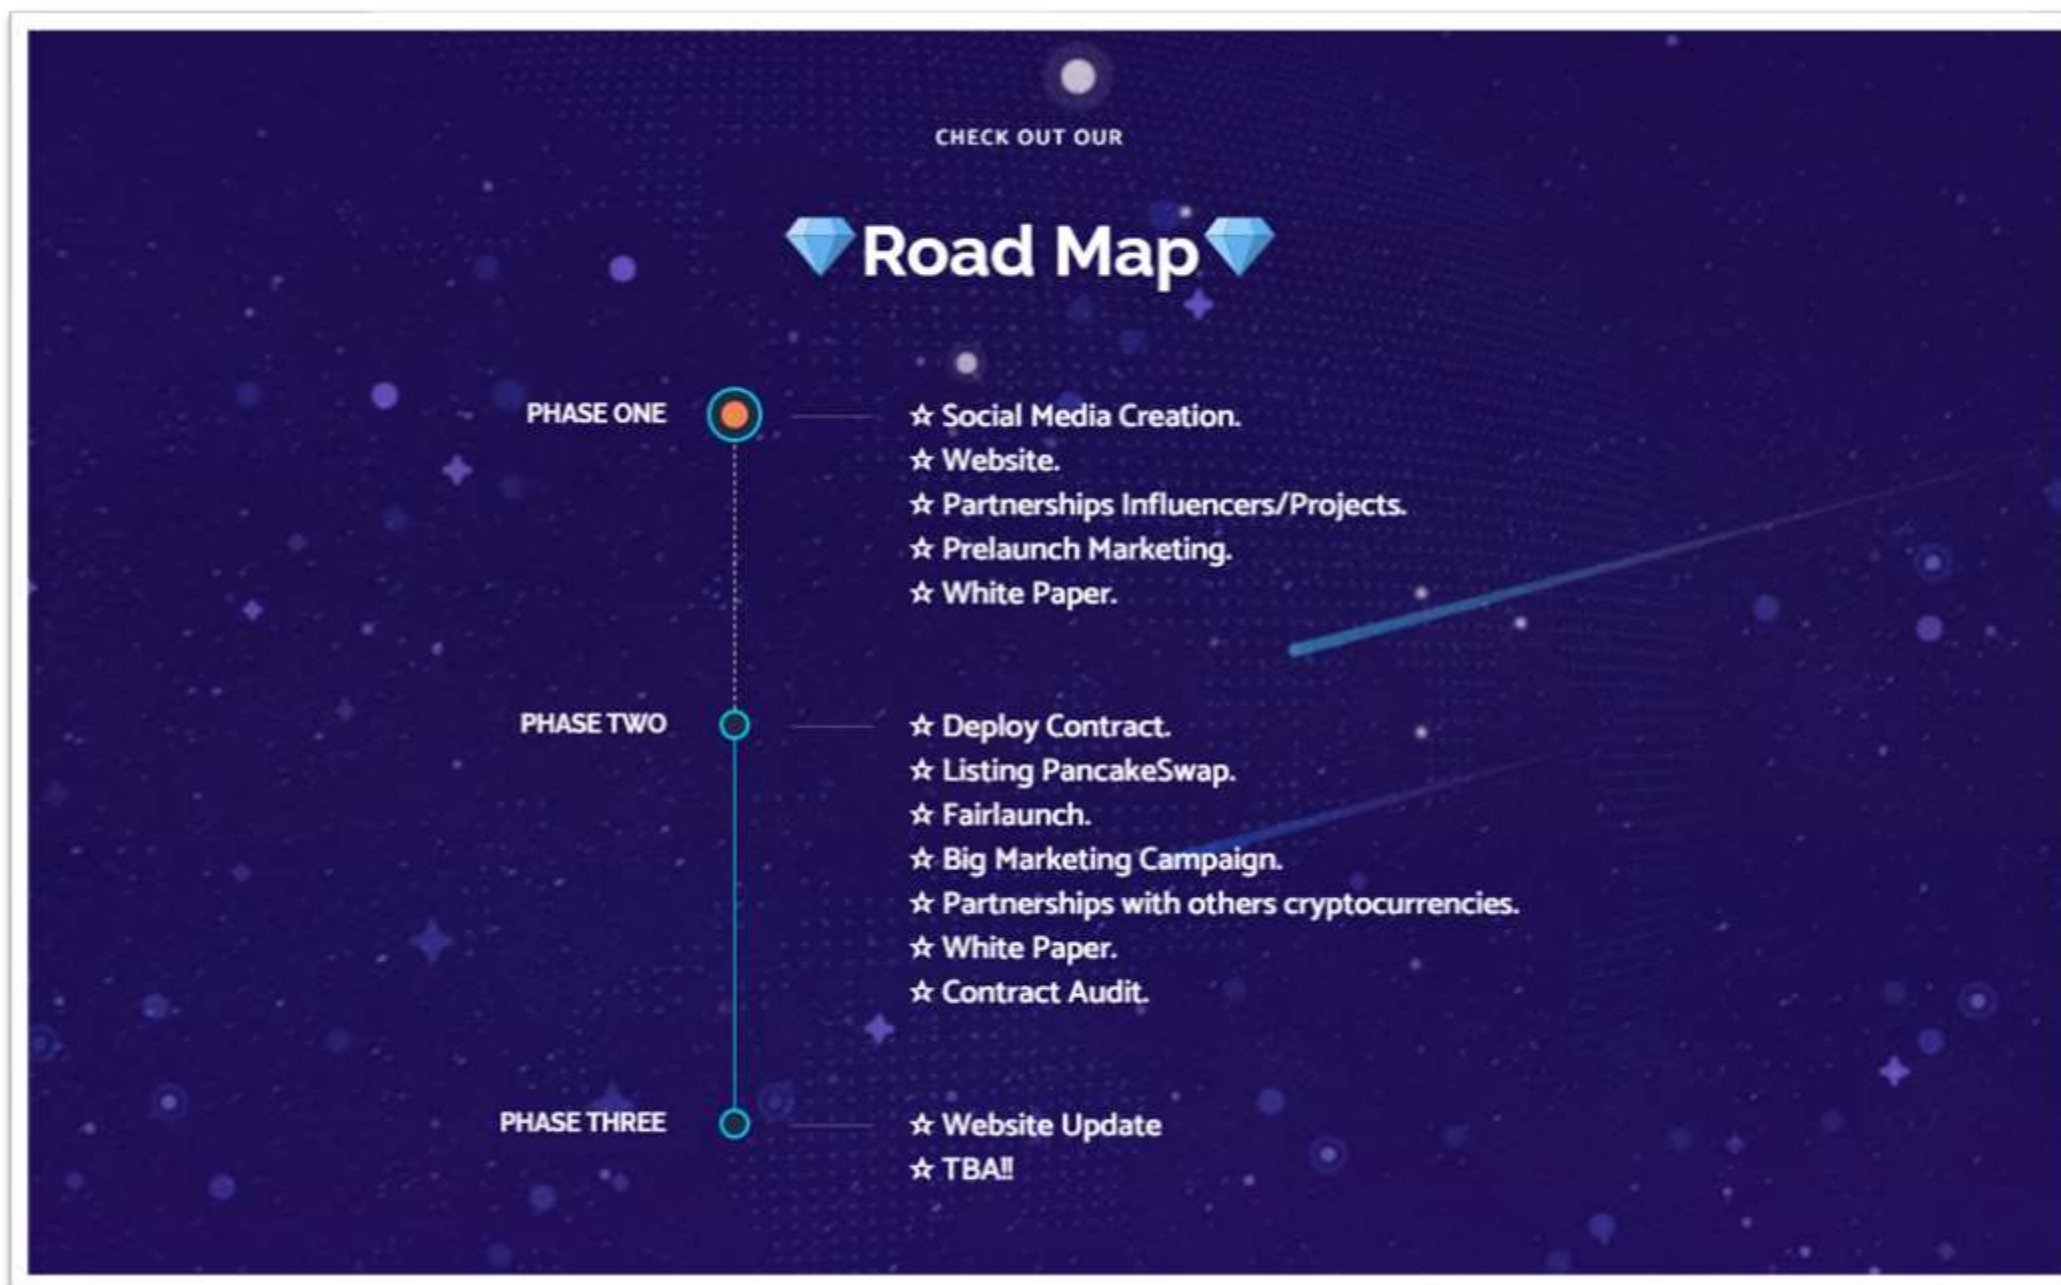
CHECK OUT OUR

💎Road Map💎

PHASE ONE

☆ Social Media Creation.
☆ Website.
☆ Partnerships Influencers/Projects.
☆ Prelaunch Marketing.
☆ White Paper.

PHASE TWO

☆ Deploy Contract.
☆ Listing PancakeSwap.
☆ Fairlaunch.
☆ Big Marketing Campaign.
☆ Partnerships with others cryptocurrencies.
☆ White Paper.
☆ Contract Audit.

PHASE THREE

☆ Website Update
☆ TBA‼